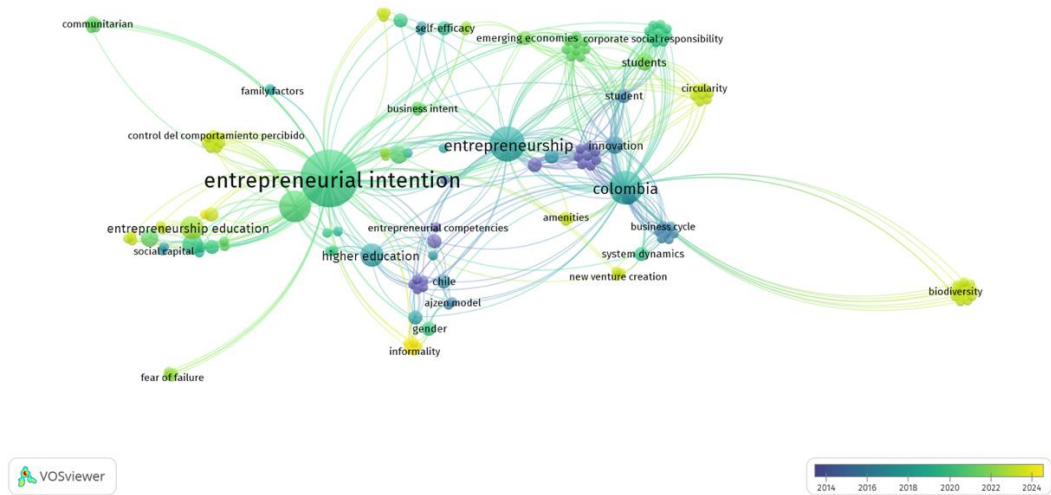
communitarian
self-efficacy
emerging economies
corporate social responsibility
students
circularity
family factors
student
business intent
control del comportamiento percibido
entrepreneurship
innovation
entrepreneurial intention
colombia
amenities
entrepreneurship education
entrepreneurial competencies
business cycle
social capital
higher education
system dynamics
new venture creation
chile
ajzen model
biodiversity
gender
informality
fear of failure
VOSviewer
2014
2016
2018
2020
2022
2024